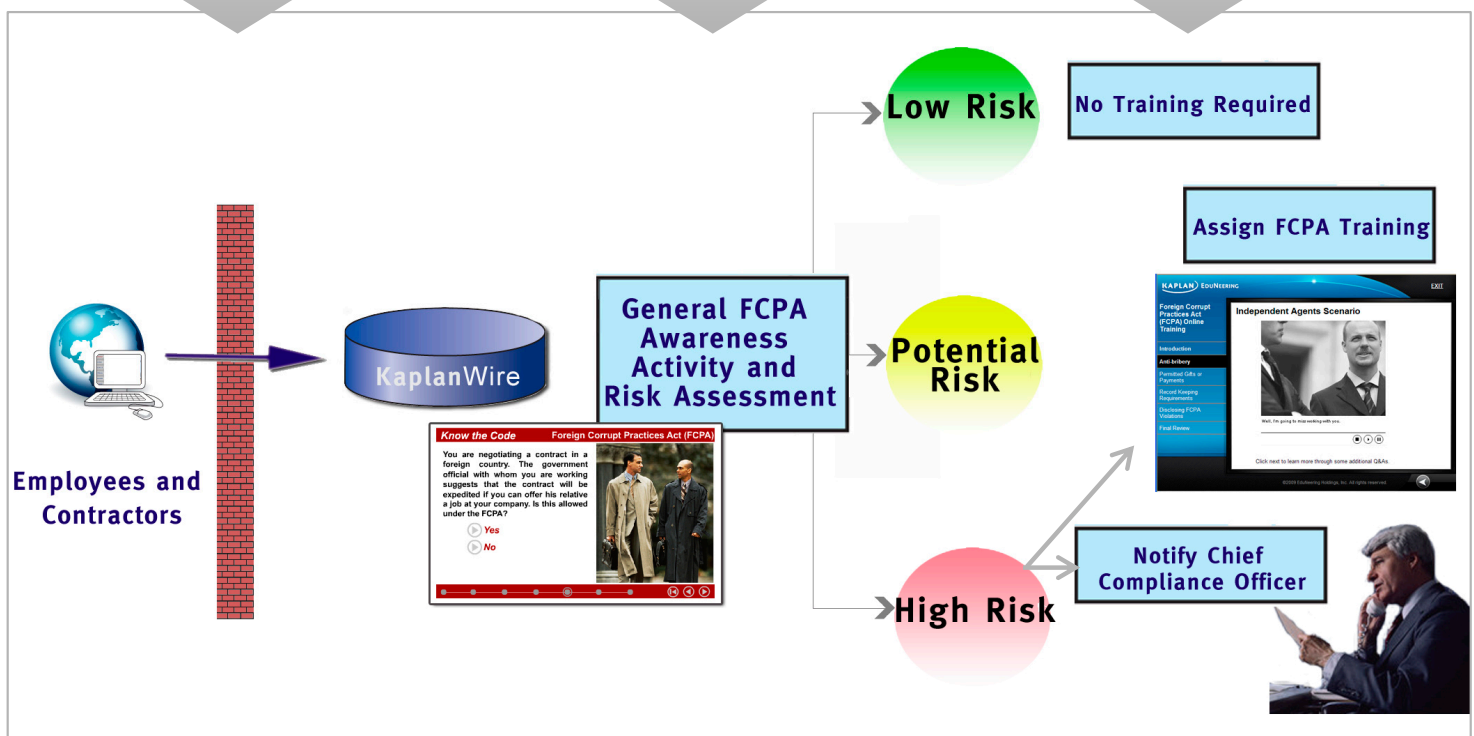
Employees and Contractors

KaplanWire

Know the Code
Foreign Corrupt Practices Act (FCPA)

You are negotiating a contract in a foreign country. The government official with whom you are working suggests that the contract will be expedited if you can offer his relative a job at your company. Is this allowed under the FCPA?

Yes
No

General FCPA Awareness Activity and Risk Assessment

Low Risk

No Training Required

Potential Risk

Assign FCPA Training

KAPLAN EduNeering
EXIT
Foreign Corrupt Practices Act (FCPA) Online Training
Introduction
Anti-bribery
Permitted Gifts or Payments
Record Keeping Requirements
Disclosing FCPA Violations
Final Review
Independent Agents Scenario
Well, I'm going to miss working with you.
Click next to learn more through some additional Q&As
©2009 EduNeering Holdings, Inc. All rights reserved.

High Risk

Notify Chief Compliance Officer